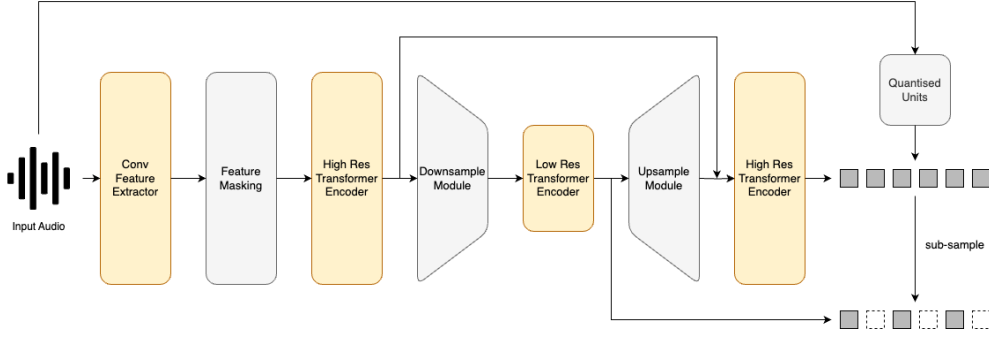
Input Audio

Conv Feature Extractor

Feature Masking

High Res Transformer Encoder

Downsample Module

Low Res Transformer Encoder

Upsample Module

High Res Transformer Encoder

Quantised Units

sub-sample